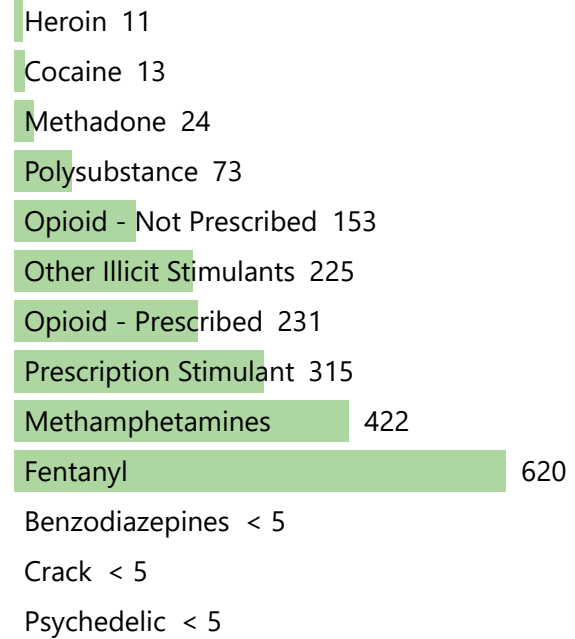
Heroin 11
Cocaine 13
Methadone 24
Polysubstance 73
Opioid - Not Prescribed 153
Other Illicit Stimulants 225
Opioid - Prescribed 231
Prescription Stimulant 315
Methamphetamines 422
Fentanyl 620
Benzodiazepines < 5
Crack < 5
Psychedelic < 5